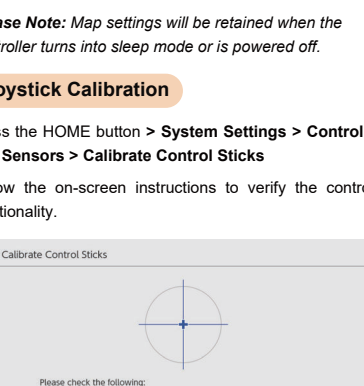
ase Note: Map settings will be retained when the roller turns into sleep mode or is powered off.

ystick Calibration

ss the HOME button > System Settings > Control Sensors > Calibrate Control Sticks

ow the on-screen instructions to verify the contro tionality.

Calibrate Control Sticks

Please check the following: